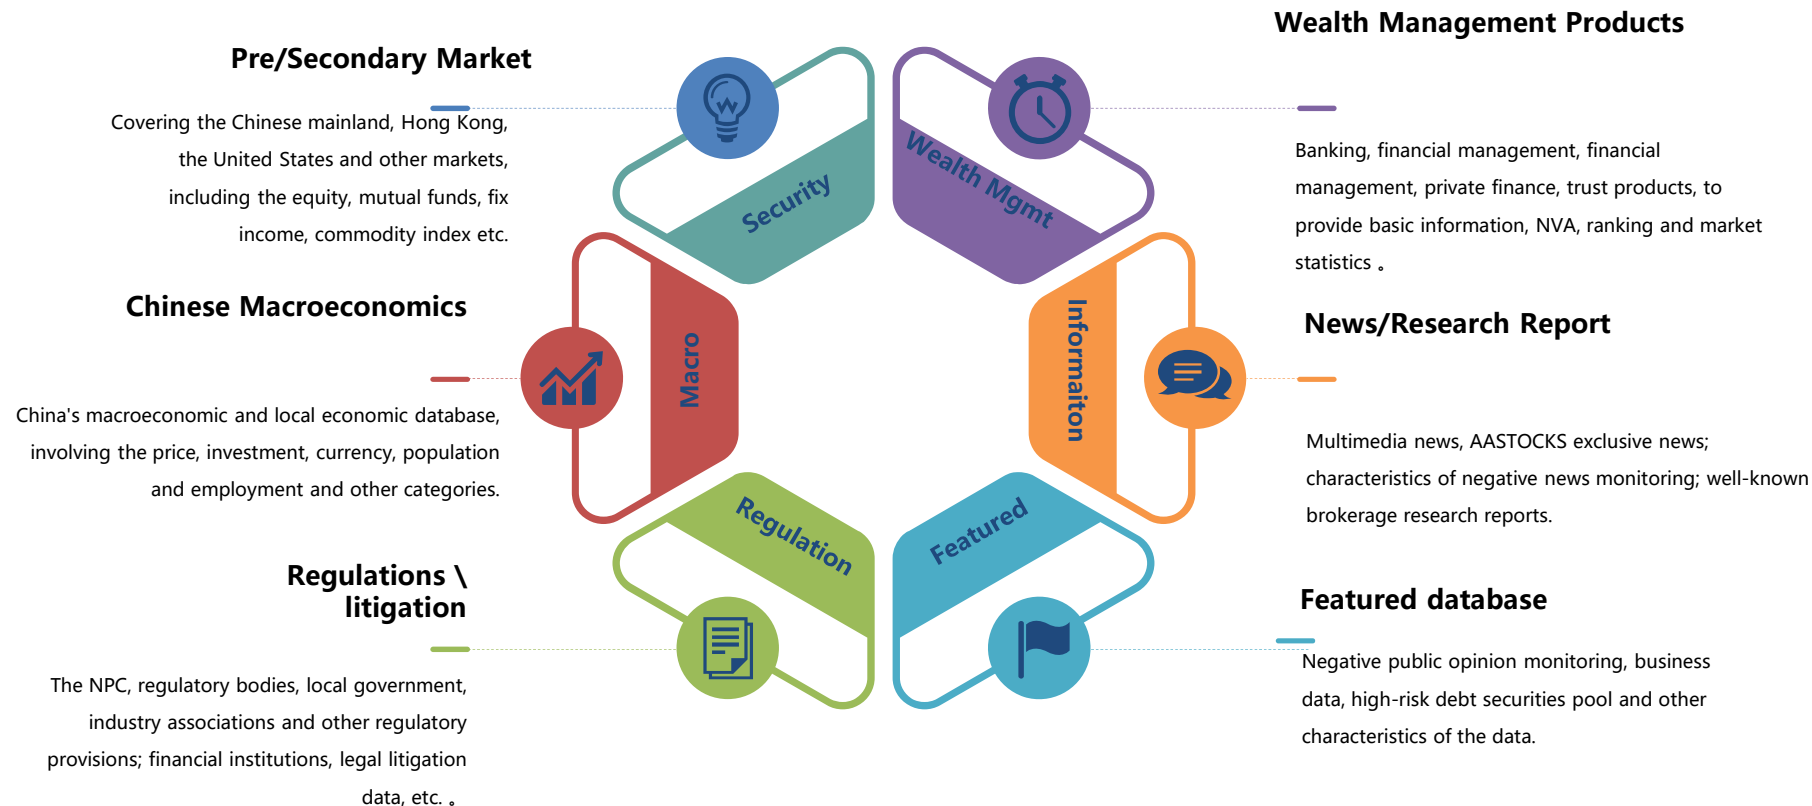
Pre/Secondary Market

Covering the Chinese mainland, Hong Kong, the United States and other markets, including the equity, mutual funds, fix income, commodity index etc.

Wealth Management Products

Banking, financial management, financial management, private finance, trust products, to provide basic information, NVA, ranking and market statistics。

Security

Wealth Mgmt

Chinese Macroeconomics

China's macroeconomic and local economic database, involving the price, investment, currency, population and employment and other categories.

Macro

Informaiton

News/Research Report

Multimedia news, AASTOCKS exclusive news; characteristics of negative news monitoring; well-known brokerage research reports.

Regulation

Featured

Regulations \ litigation

The NPC, regulatory bodies, local government, industry associations and other regulatory provisions; financial institutions, legal litigation data, etc.。

Featured database

Negative public opinion monitoring, business data, high-risk debt securities pool and other characteristics of the data.